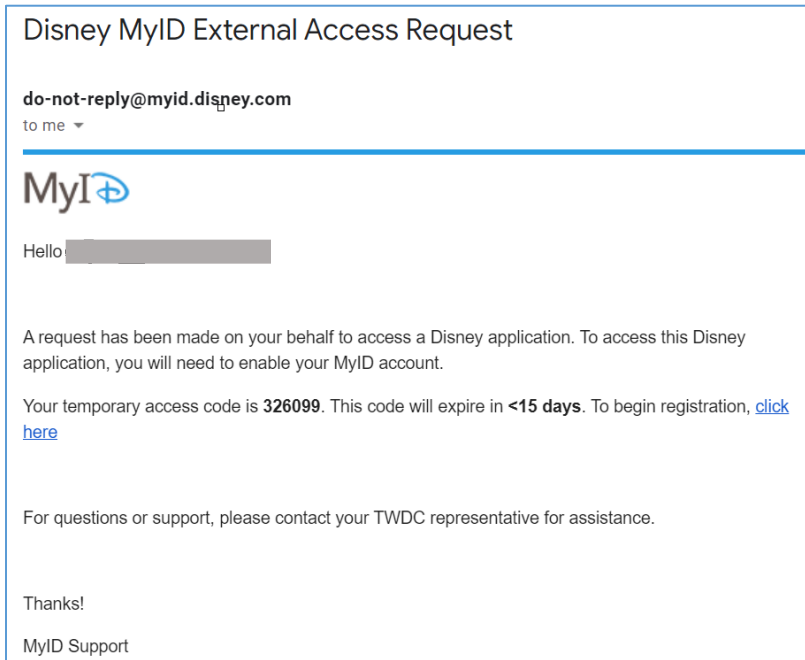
Disney MyID External Access Request

do-not-reply@myid.disney.com
to me

MyID

Hello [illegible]

A request has been made on your behalf to access a Disney application. To access this Disney application, you will need to enable your MyID account.

Your temporary access code is **326099**. This code will expire in **<15 days**. To begin registration, click here

For questions or support, please contact your TWDC representative for assistance.

Thanks!

MyID Support